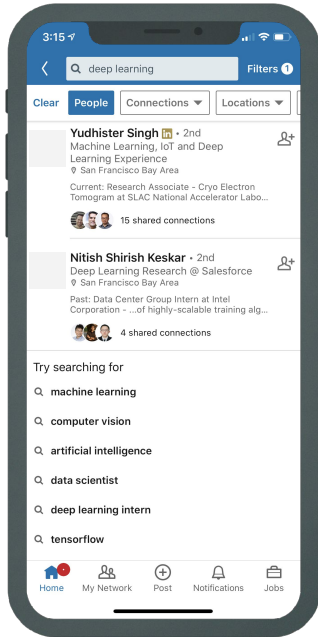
3:15

deep learning

Filters 1

Clear People Connections Locations

Yudhister Singh in • 2nd
Machine Learning, IoT and Deep Learning Experience
San Francisco Bay Area
Current: Research Associate - Cryo Electron Tomogram at SLAC National Accelerator Labo...
15 shared connections

Nitish Shirish Keskar • 2nd
Deep Learning Research @ Salesforce
San Francisco Bay Area
Past: Data Center Group Intern at Intel Corporation - ...of highly-scalable training alg...
4 shared connections

Try searching for
machine learning
computer vision
artificial intelligence
data scientist
deep learning intern
tensorflow

Home My Network Post Notifications Jobs